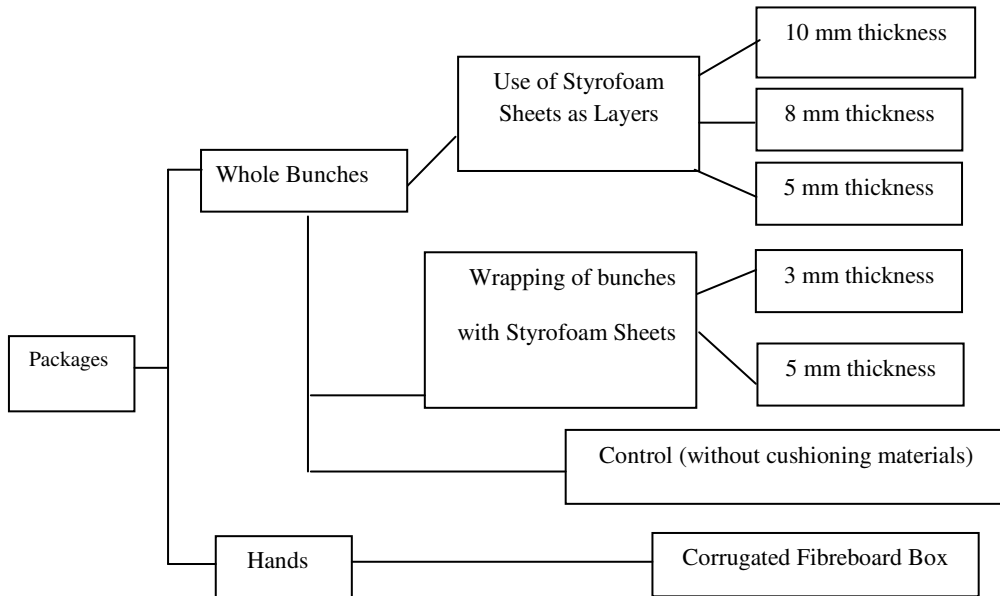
Packages

Whole Bunches

Use of Styrofoam Sheets as Layers

10 mm thickness

8 mm thickness

5 mm thickness

Wrapping of bunches with Styrofoam Sheets

3 mm thickness

5 mm thickness

Control (without cushioning materials)

Hands

Corrugated Fibreboard Box